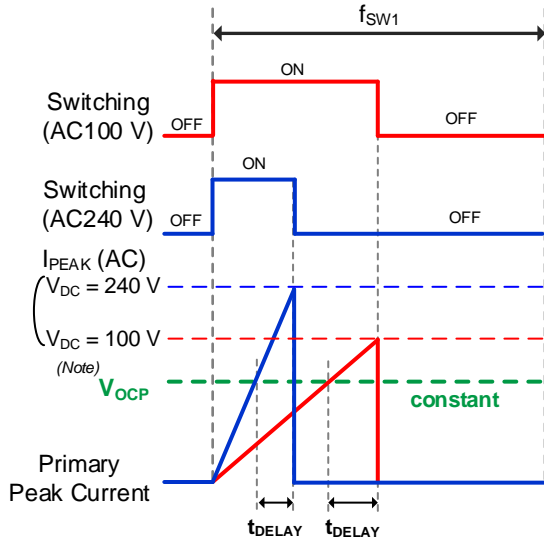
$f_{SW1}$

Switching (AC100 V)

OFF

ON

OFF

Switching (AC240 V)

OFF

ON

OFF

$I_{PEAK}$ (AC)

$V_{DC}$ = 240 V

$V_{DC}$ = 100 V

(Note)

$V_{OCP}$

constant

Primary Peak Current

$t_{DELAY}$

$t_{DELAY}$